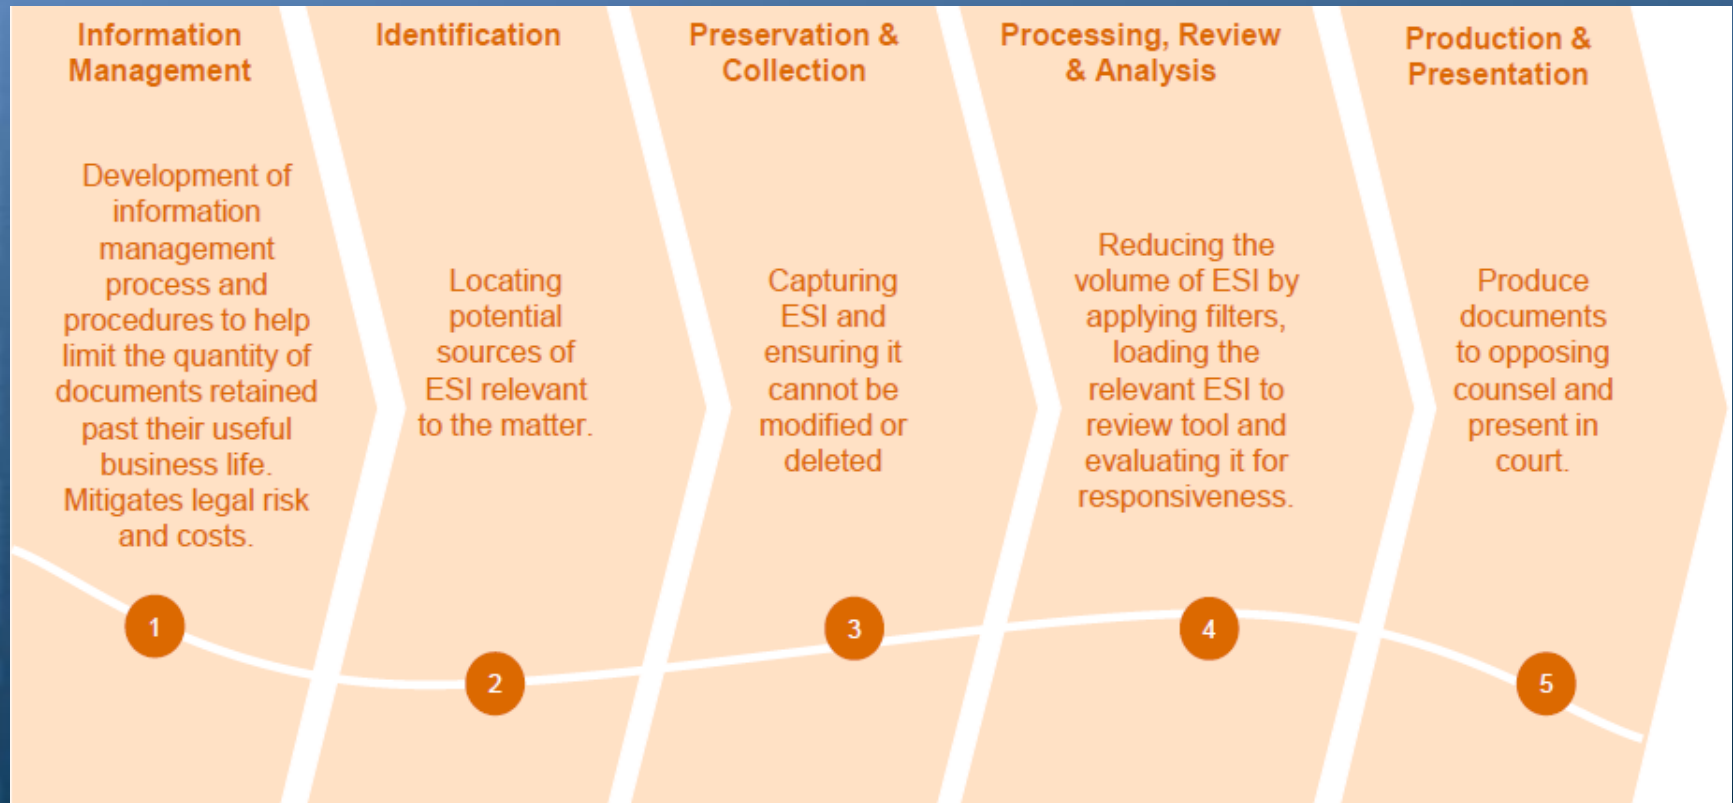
Information Management

Development of information management process and procedures to help limit the quantity of documents retained past their useful business life. Mitigates legal risk and costs.

1

Identification

Locating potential sources of ESI relevant to the matter.

2

Preservation & Collection

Capturing ESI and ensuring it cannot be modified or deleted

3

Processing, Review & Analysis

Reducing the volume of ESI by applying filters, loading the relevant ESI to review tool and evaluating it for responsiveness.

4

Production & Presentation

Produce documents to opposing counsel and present in court.

5